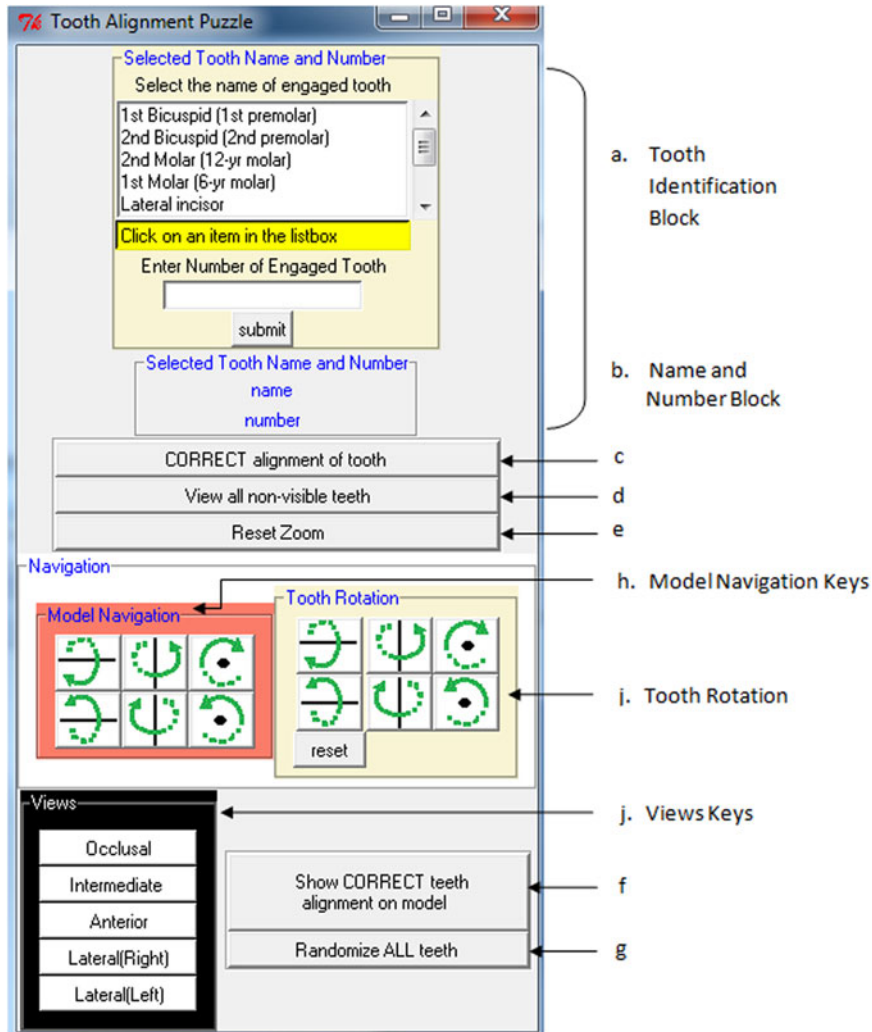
Tk Tooth Alignment Puzzle

Selected Tooth Name and Number
Select the name of engaged tooth
1st Bicuspid (1st premolar)
2nd Bicuspid (2nd premolar)
2nd Molar (12-yr molar)
1st Molar (6-yr molar)
Lateral incisor
Click on an item in the listbox
Enter Number of Engaged Tooth
submit

Selected Tooth Name and Number
name
number

a. Tooth Identification Block

b. Name and Number Block

CORRECT alignment of tooth
c
View all non-visible teeth
d
Reset Zoom
e

Navigation
h. Model Navigation Keys
Model Navigation
Tooth Rotation
reset
j. Tooth Rotation

Views
j. Views Keys
Occlusal
Intermediate
Anterior
Lateral(Right)
Lateral(Left)

Show CORRECT teeth alignment on model
f
Randomize ALL teeth
g